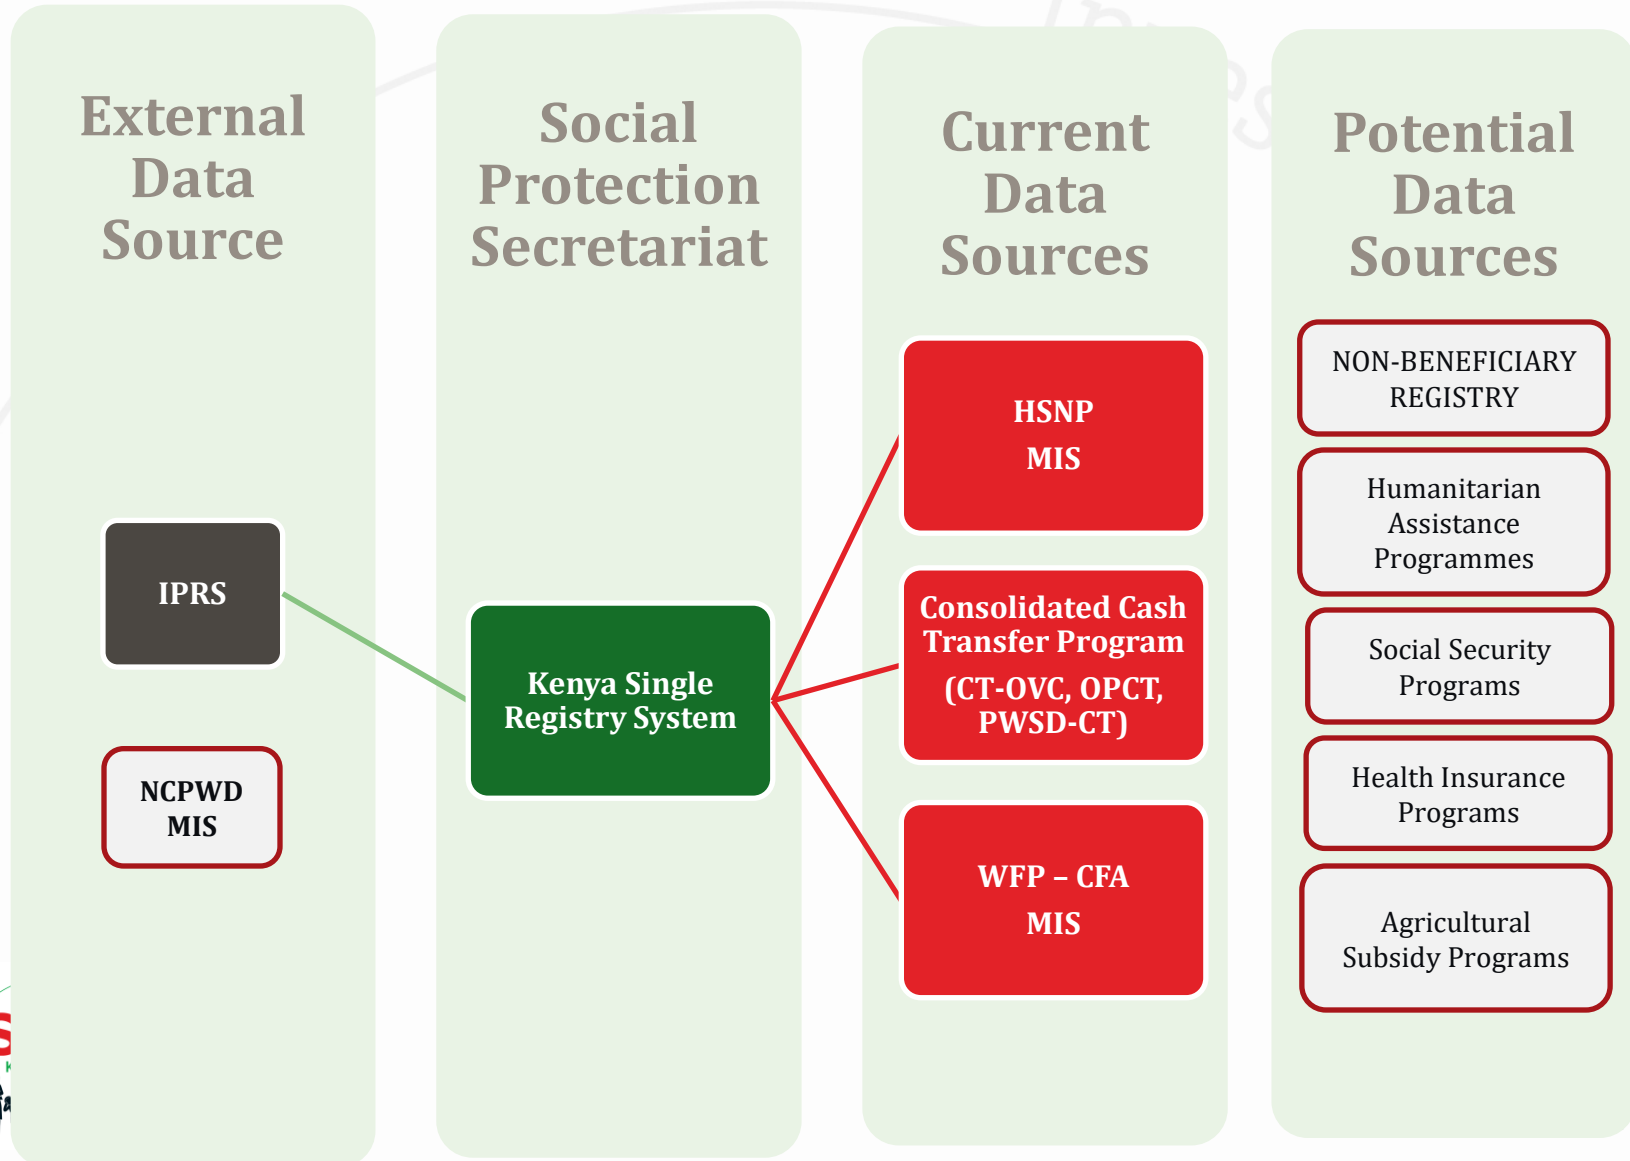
External Data Source

IPRS

NCPWD MIS

Social Protection Secretariat

Kenya Single Registry System

Current Data Sources

HSNP MIS

Consolidated Cash Transfer Program (CT-OVC, OPCT, PWSD-CT)

WFP – CFA MIS

Potential Data Sources

NON-BENEFICIARY REGISTRY

Humanitarian Assistance Programmes

Social Security Programs

Health Insurance Programs

Agricultural Subsidy Programs